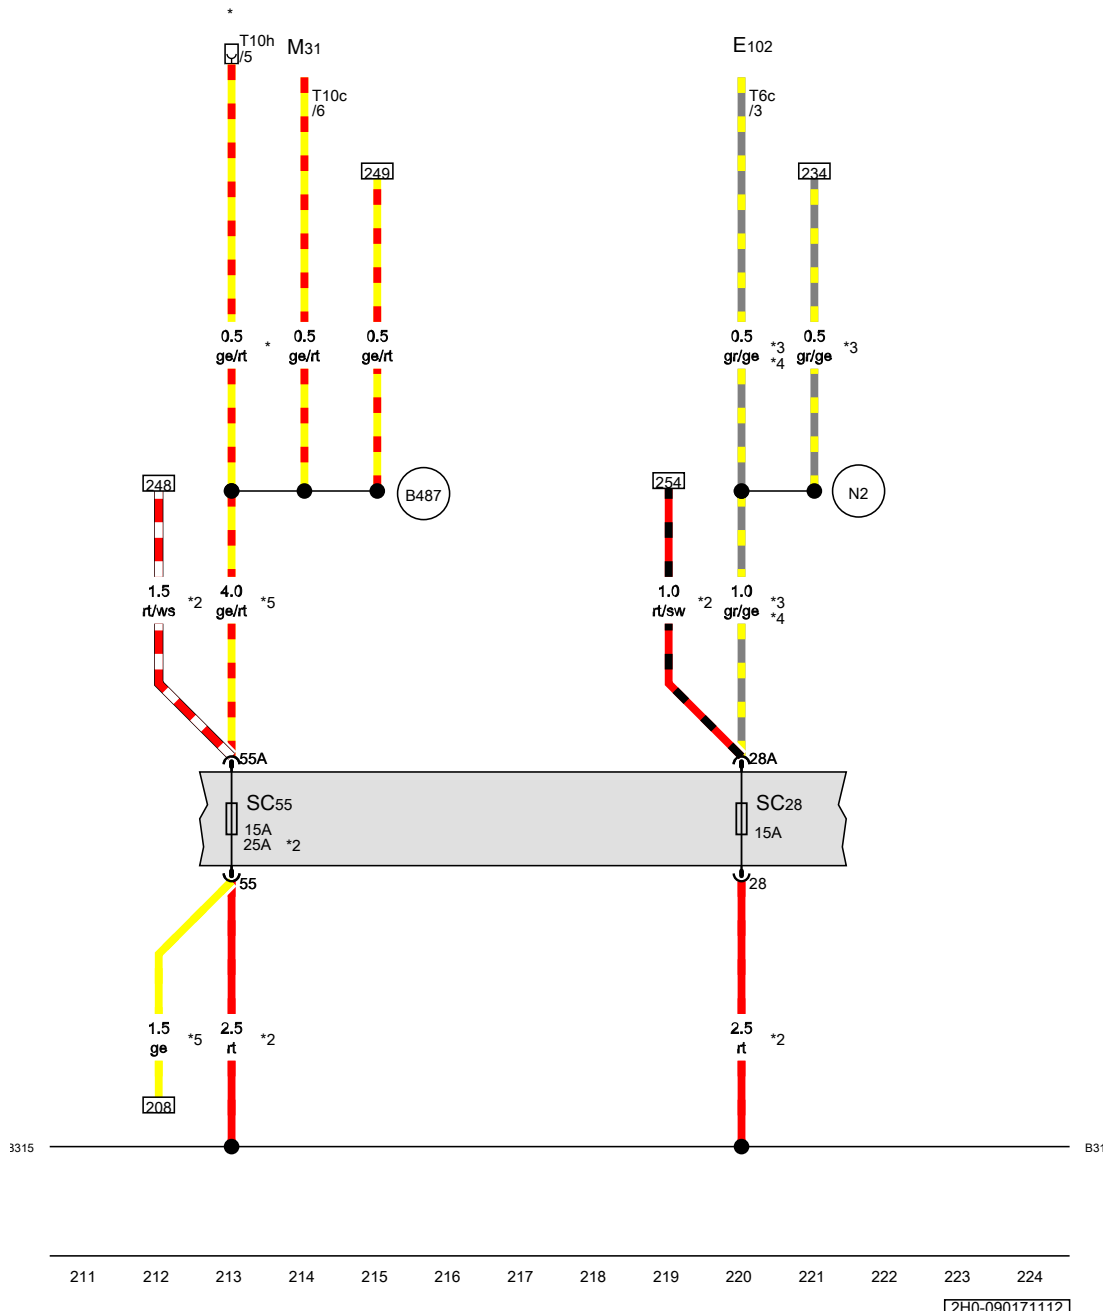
*
T10h
/5
M31
T10c
/6
249
E102
T6c
/3
234
0.5
ge/rt
*
0.5
ge/rt
0.5
ge/rt
0.5
gr/ge
*3
*4
0.5
gr/ge
*3
248
B487
254
N2
1.5
rt/ws
*2
4.0
ge/rt
*5
1.0
rt/sw
*2
1.0
gr/ge
*3
*4
55A
28A
SC55
15A
25A
*2
SC28
15A
55
28
1.5
ge
*5
2.5
rt
*2
2.5
rt
*2
208
3315
B31
211
212
213
214
215
216
217
218
219
220
221
222
223
224
2H0-090171112